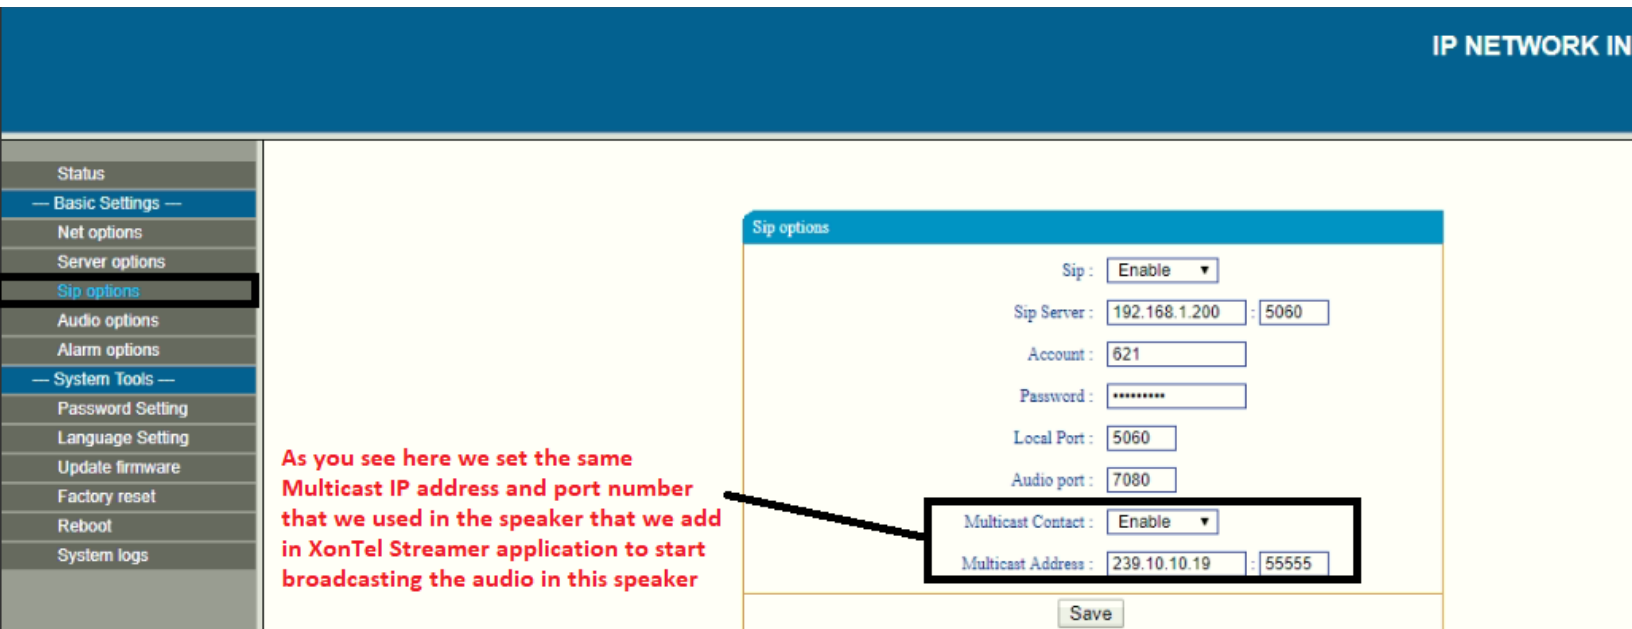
IP NETWORK IN

Status
— Basic Settings —
Net options
Server options
Sip options
Audio options
Alarm options
— System Tools —
Password Setting
Language Setting
Update firmware
Factory reset
Reboot
System logs

Sip options

Sip : Enable
Sip Server : 192.168.1.200 : 5060
Account : 621
Password : •••••••••
Local Port : 5060
Audio port : 7080
Multicast Contact : Enable
Multicast Address : 239.10.10.19 : 55555
Save

As you see here we set the same Multicast IP address and port number that we used in the speaker that we add in XonTel Streamer application to start broadcasting the audio in this speaker